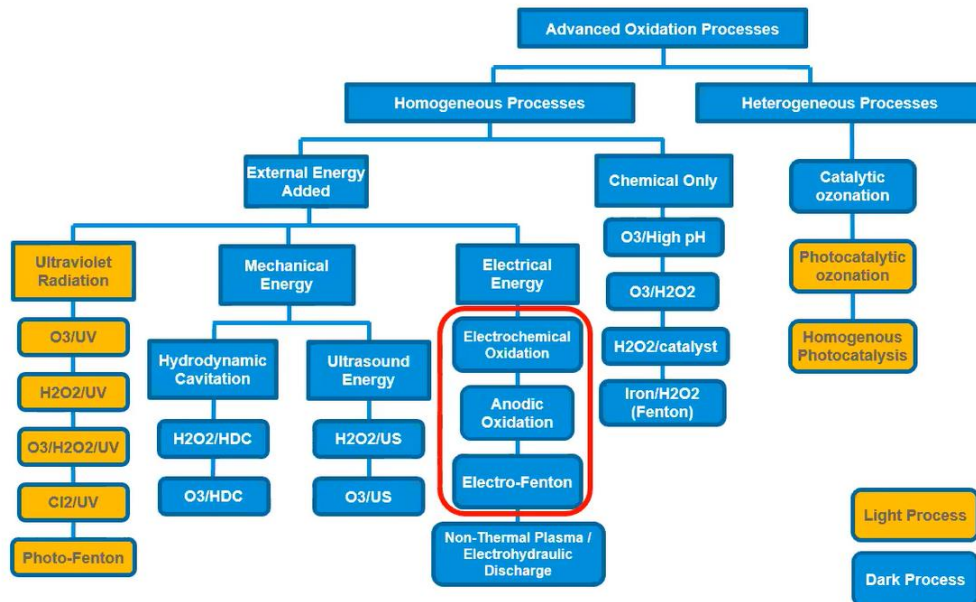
Advanced Oxidation Processes

Homogeneous Processes

Heterogeneous Processes

External Energy Added

Chemical Only

Catalytic ozonation

Ultraviolet Radiation

Mechanical Energy

Electrical Energy

O3/High pH

Photocatalytic ozonation

O3/UV

O3/H2O2

Homogenous Photocatalysis

Hydrodynamic Cavitation

Ultrasound Energy

Electrochemical Oxidation

H2O2/catalyst

H2O2/UV

Anodic Oxidation

Iron/H2O2 (Fenton)

O3/H2O2/UV

H2O2/HDC

H2O2/US

Electro-Fenton

Cl2/UV

O3/HDC

O3/US

Light Process

Photo-Fenton

Non-Thermal Plasma / Electrohydraulic Discharge

Dark Process